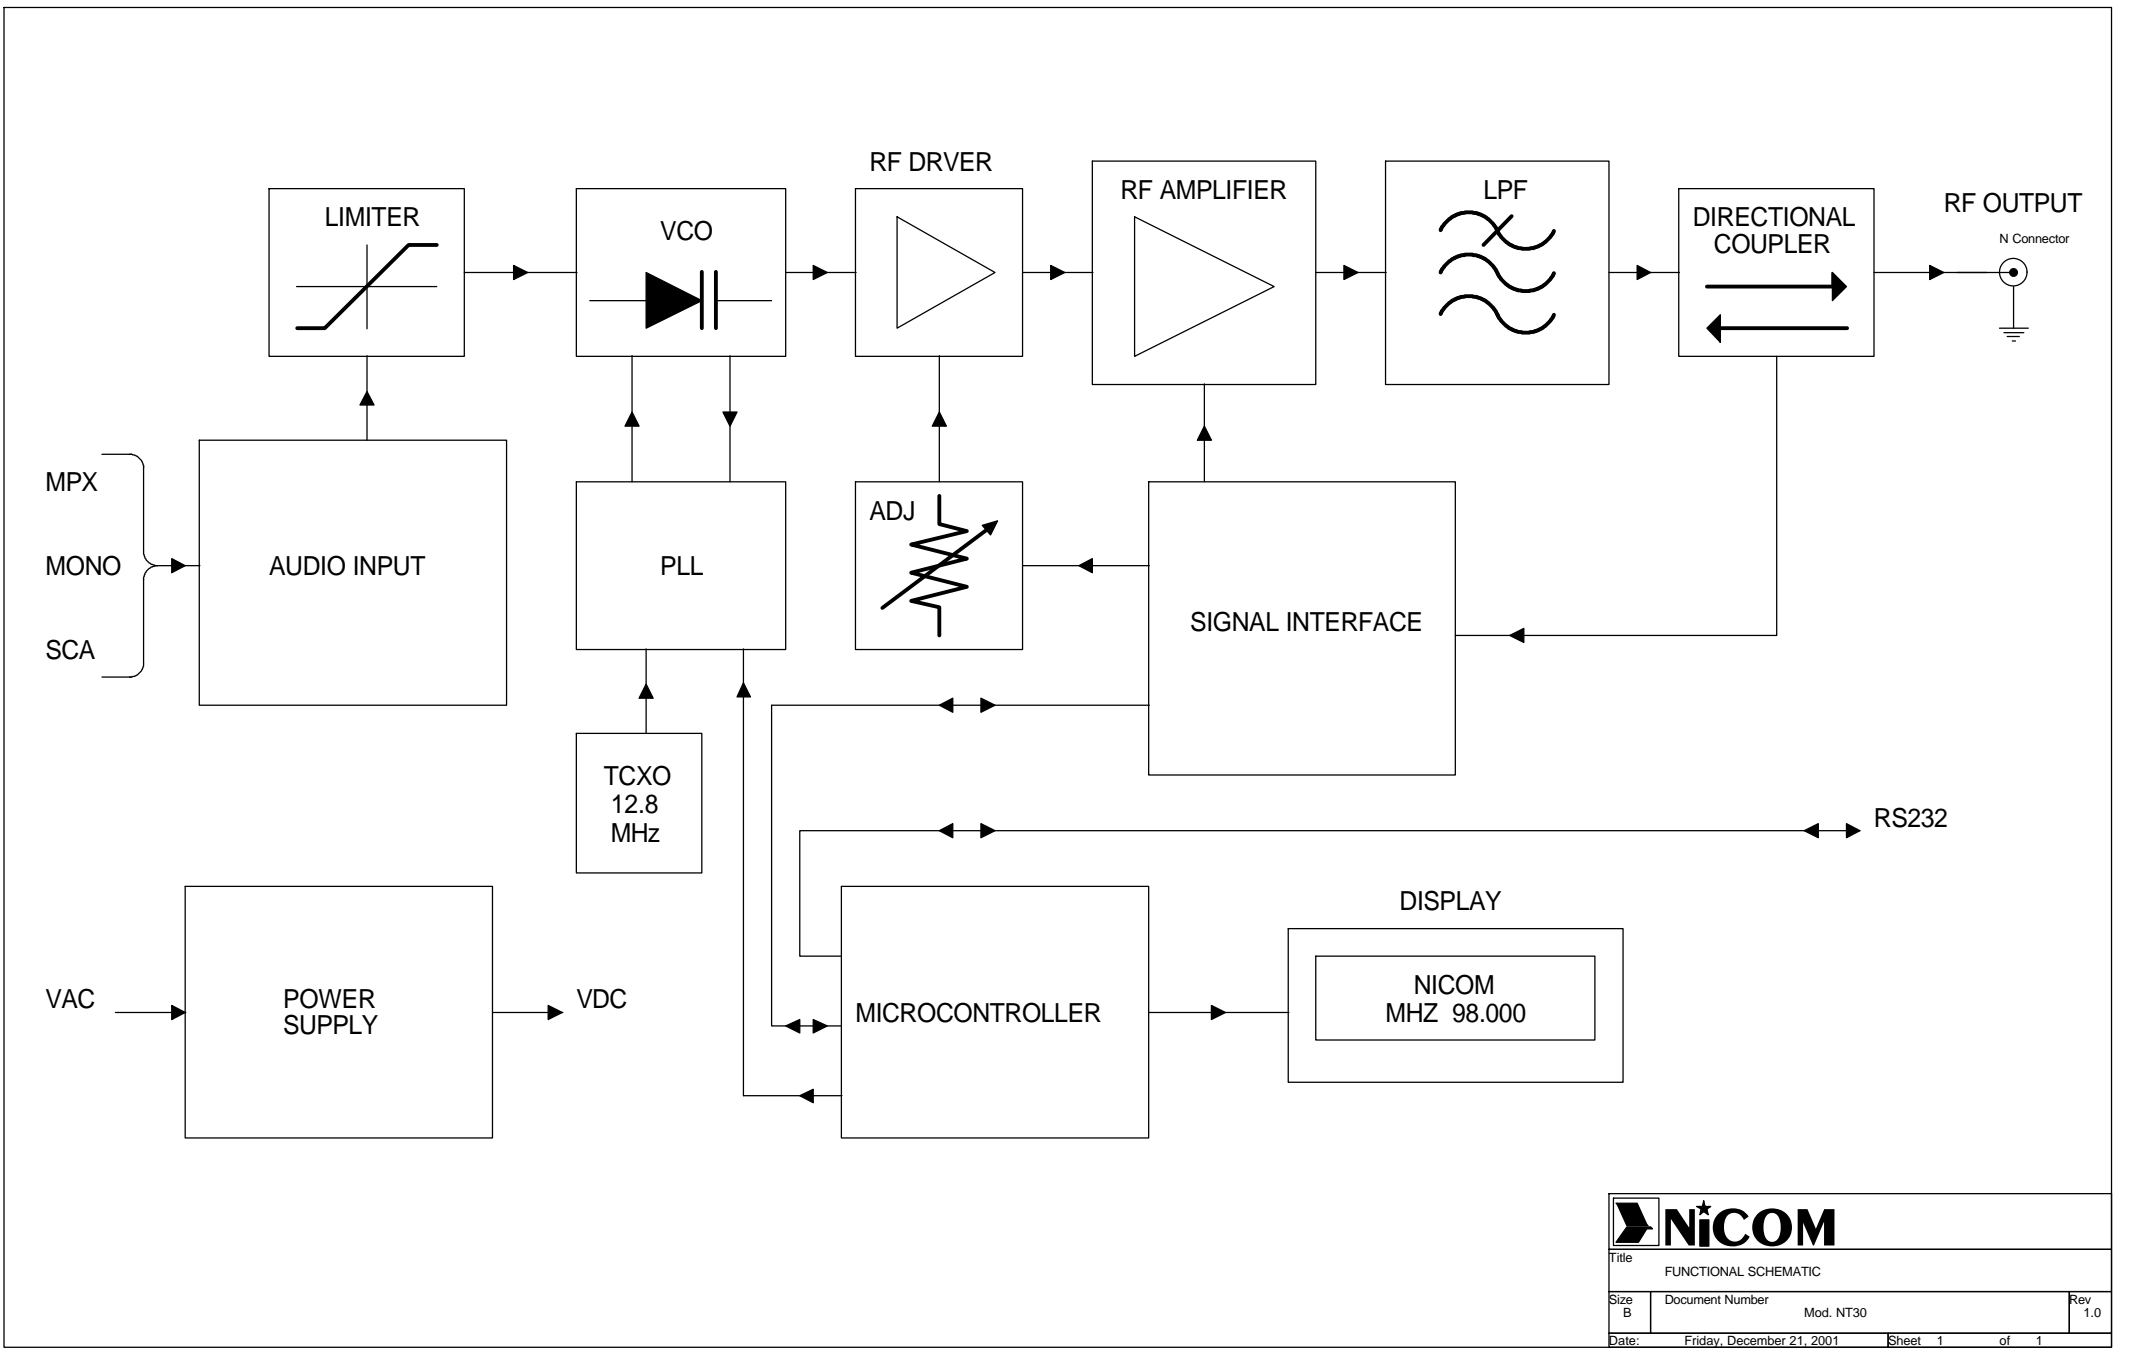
RF DRVER

LIMITER

VCO

RF AMPLIFIER

LPF

DIRECTIONAL COUPLER

RF OUTPUT

N Connector

MPX

MONO

SCA

AUDIO INPUT

PLL

ADJ

SIGNAL INTERFACE

TCXO
12.8
MHz

RS232

DISPLAY

VAC

POWER SUPPLY

VDC

MICROCONTROLLER

NICOM
MHZ 98.000

NiCOM

Title

FUNCTIONAL SCHEMATIC

| Size B | Document Number Mod. NT30 | Rev 1.0 |
|---|---|---|
| Date: Friday, December 21, 2001 | Sheet 1 of 1 | |